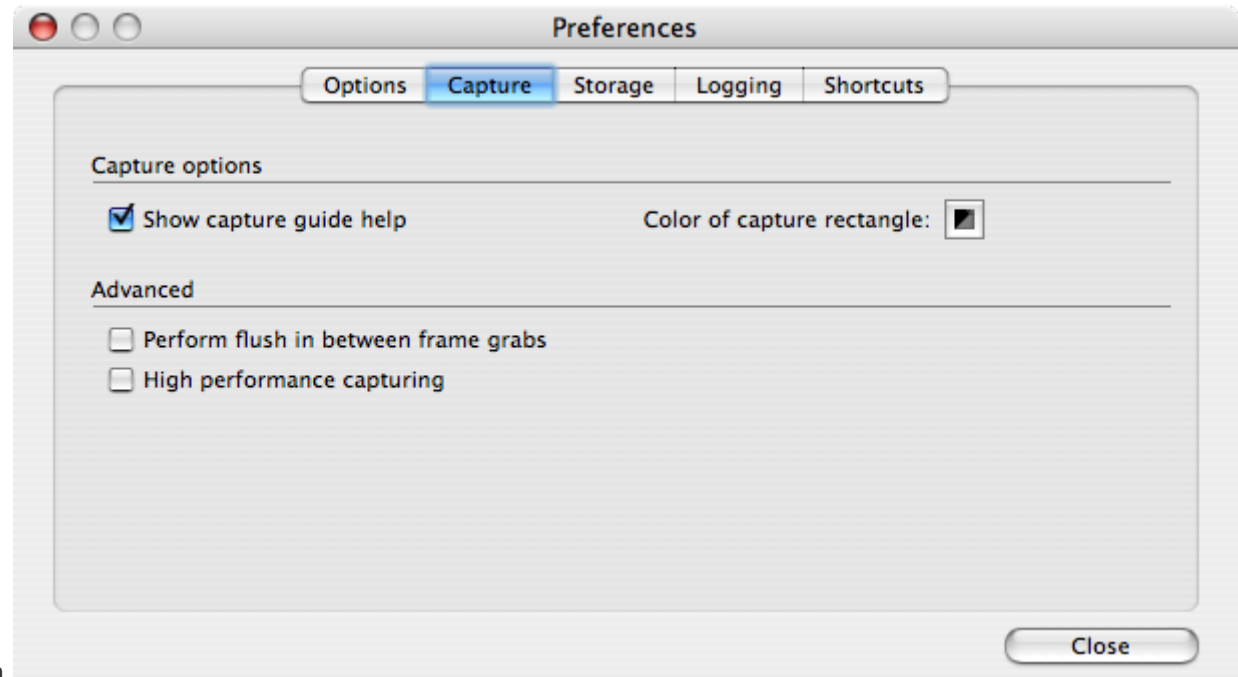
Preferences

Options Capture Storage Logging Shortcuts

Capture options

Show capture guide help

Color of capture rectangle:

Advanced

Perform flush in between frame grabs

High performance capturing

Close